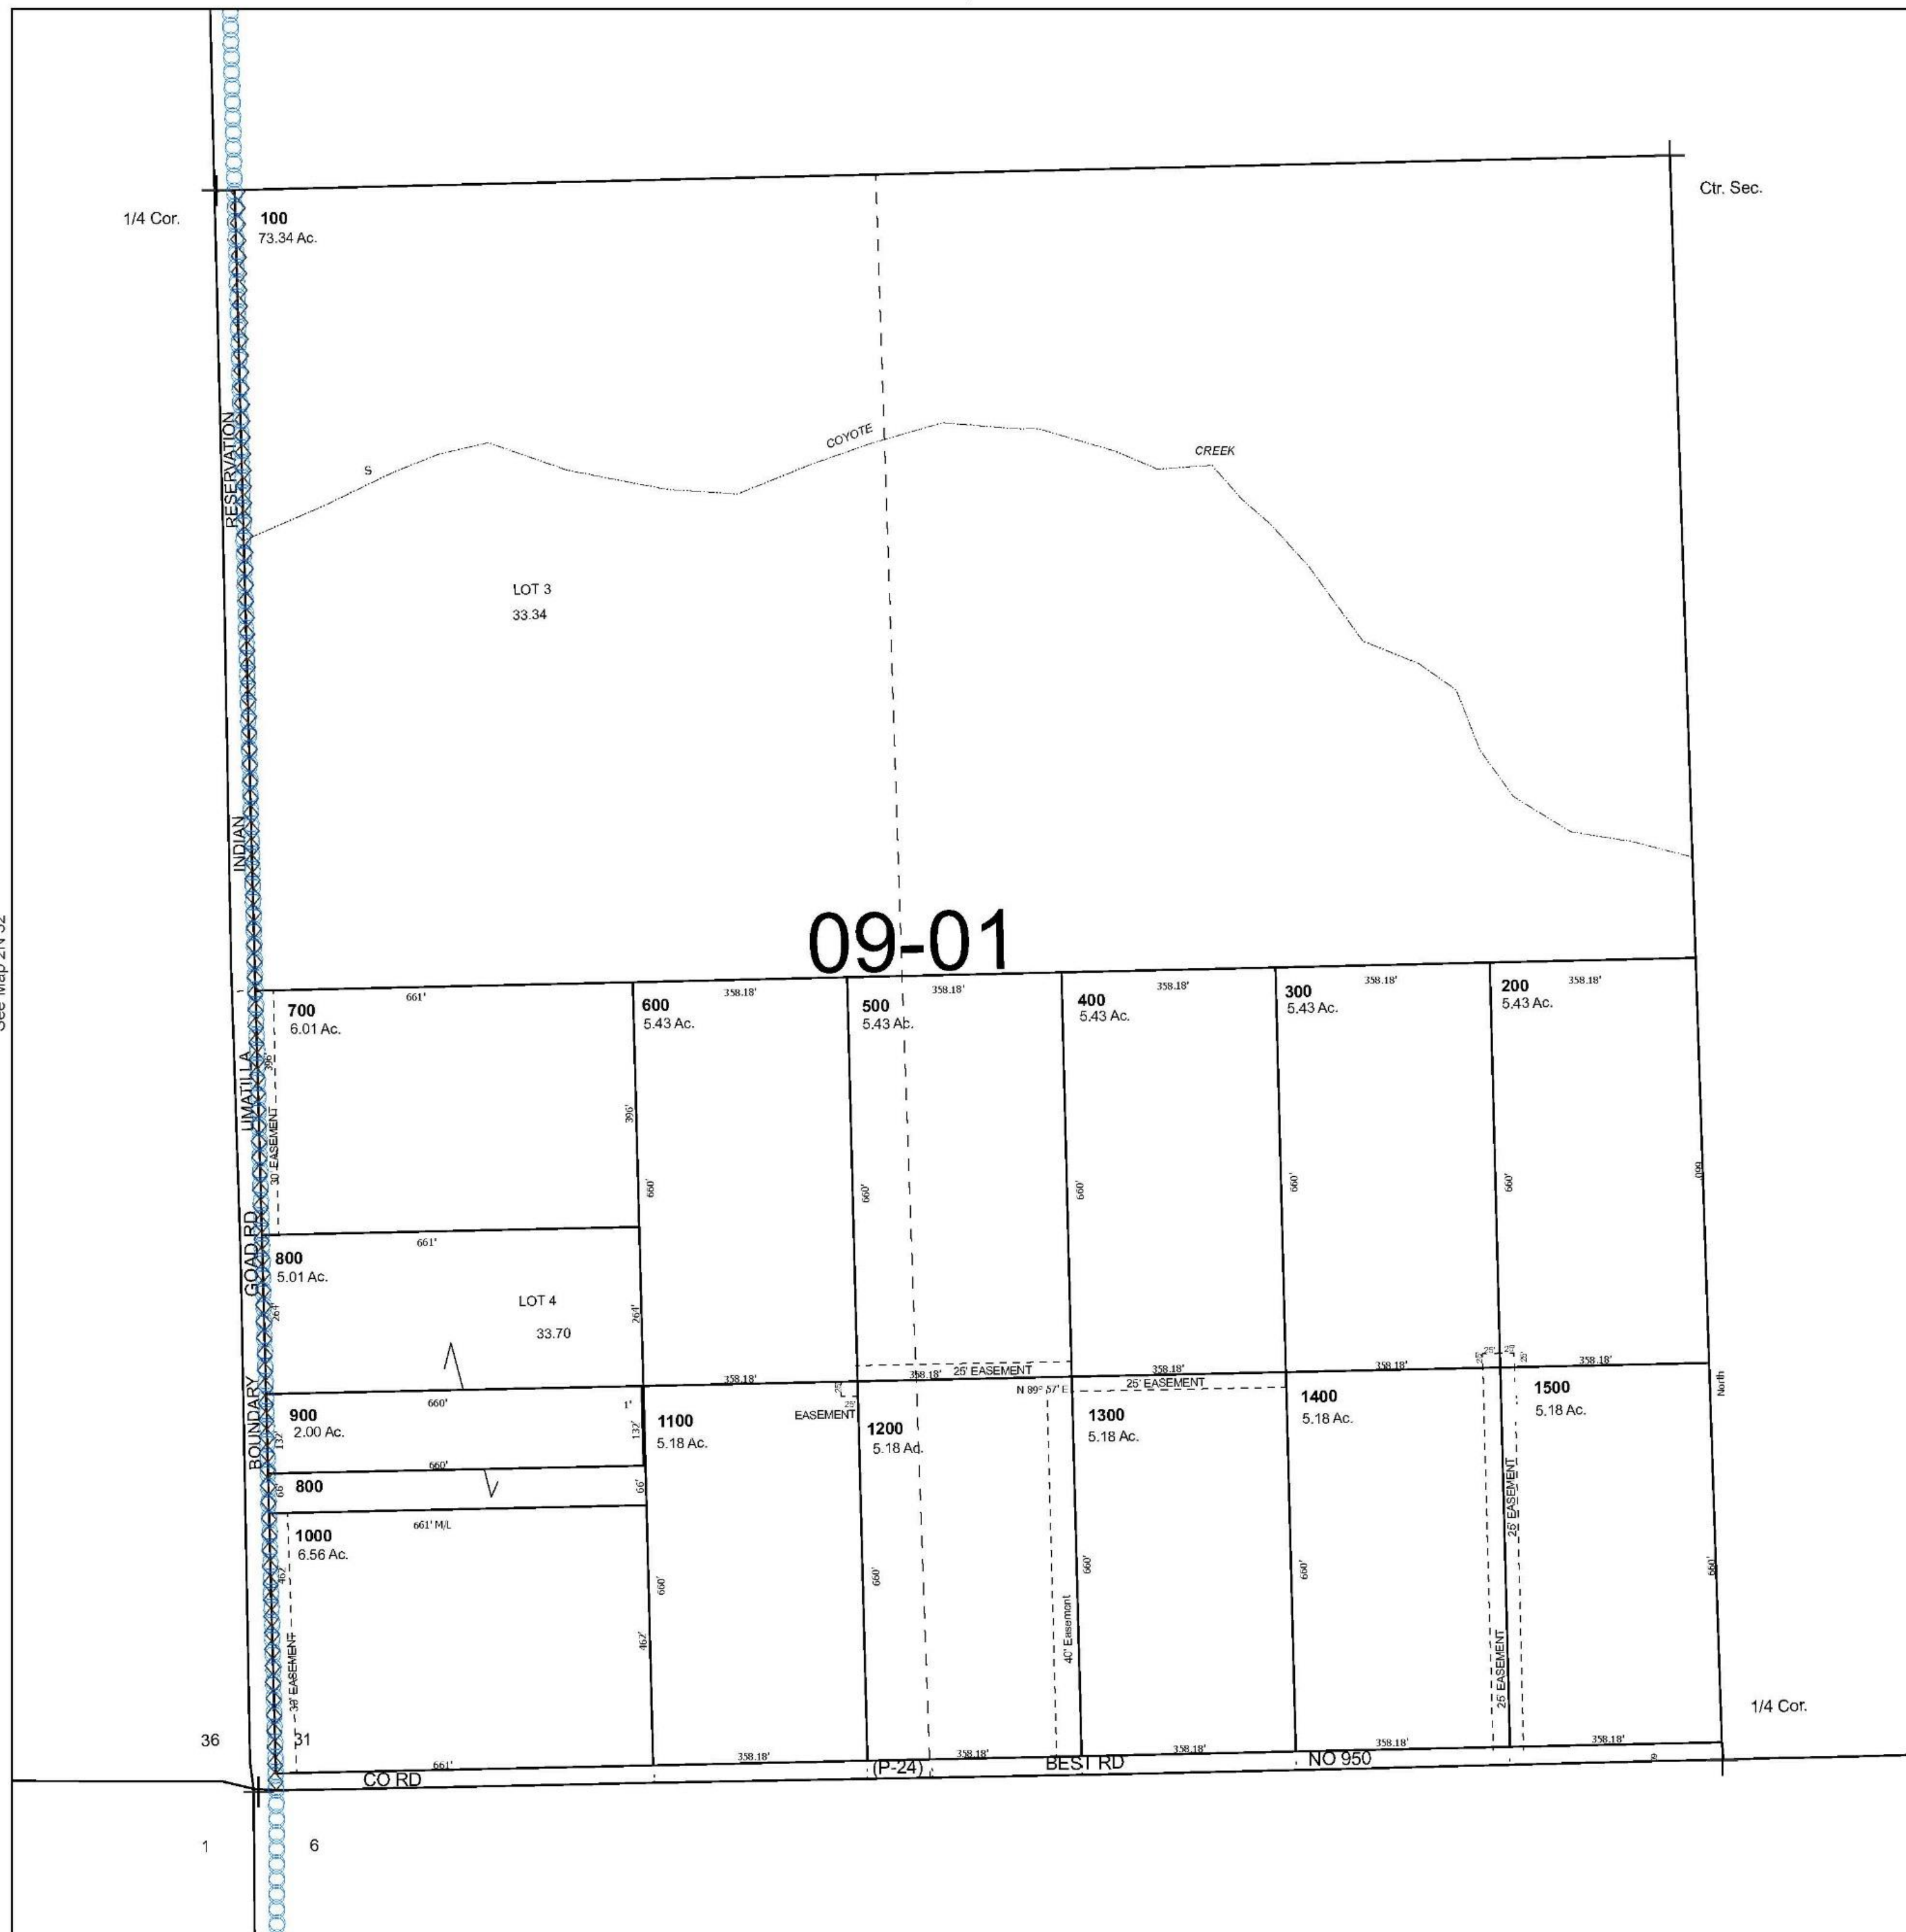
See Map 2N 32

1/4 Cor.

100
73.34 Ac.

Ctr. Sec.

RESERVATION

S

COYOTE

CREEK

LOT 3
33.34

INDIAN

09-01

UMATILLA

700
6.01 Ac.

661'

396'

30' EASEMENT

396'

600
5.43 Ac.

358.18'

500
5.43 Ac.

358.18'

400
5.43 Ac.

358.18'

300
5.43 Ac.

358.18'

200
5.43 Ac.

358.18'

660'

660'

660'

660'

660'

660'

GOAD RD

800
5.01 Ac.

661'

264'

LOT 4
33.70

264'

358.18'

25' EASEMENT

358.18'

358.18'

25' EASEMENT

358.18'

358.18'

25'

25'

25'

25'

North

BOUNDARY

900
2.00 Ac.

660'

132'

1'

132'

1100
5.18 Ac.

EASEMENT

25'

1200
5.18 Ac.

N 89° 57' E

1300
5.18 Ac.

1400
5.18 Ac.

1500
5.18 Ac.

800

660'

66'

66'

1000
6.56 Ac.

661' M/L

462'

30' EASEMENT

462'

660'

660'

40' Easement

660'

660'

25' EASEMENT

25' EASEMENT

660'

1/4 Cor.

36

31

661'

358.18'

358.18'

358.18'

358.18'

358.18'

CO RD

(P-24)

BEST RD

NO 950

1

6